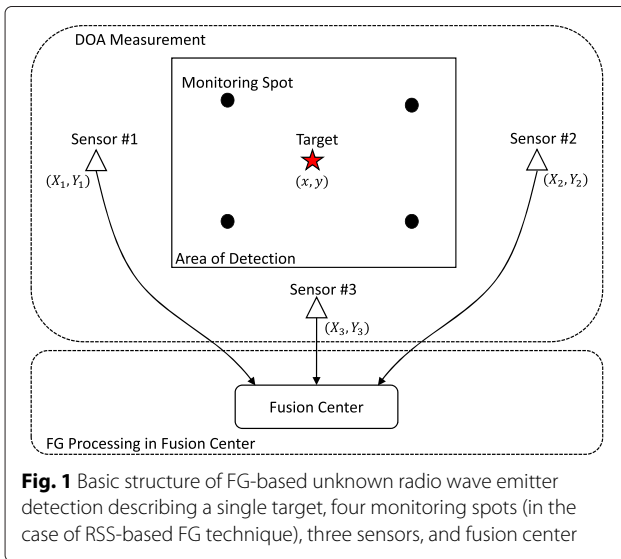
DOA Measurement

Monitoring Spot

Sensor #1

$(X_1, Y_1)$

Target

$(x, y)$

Sensor #2

$(X_2, Y_2)$

Area of Detection

Sensor #3

$(X_3, Y_3)$

Fusion Center

FG Processing in Fusion Center

**Fig. 1** Basic structure of FG-based unknown radio wave emitter detection describing a single target, four monitoring spots (in the case of RSS-based FG technique), three sensors, and fusion center